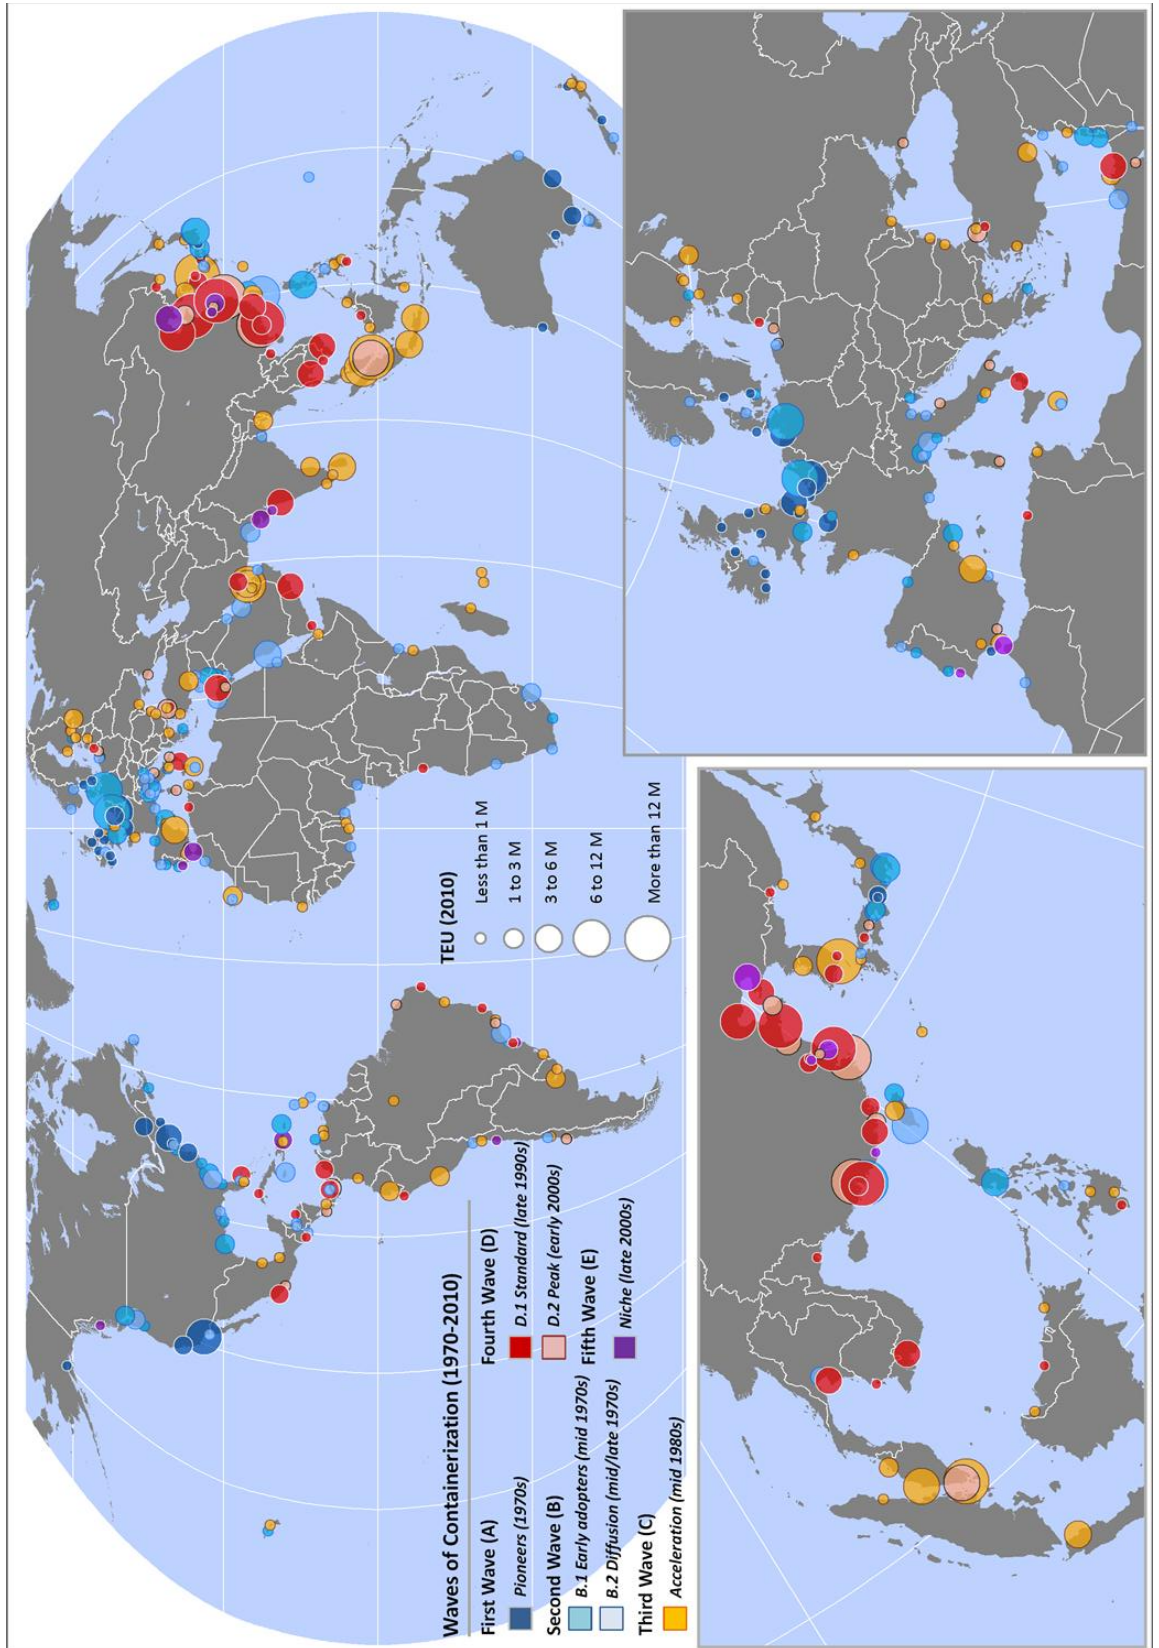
Waves of Containerization (1970-2010)

First Wave (A)
Pioneers (1970s)

Second Wave (B)
B.1 Early adopters (mid 1970s)
B.2 Diffusion (mid/late 1970s)

Third Wave (C)
Acceleration (mid 1980s)

Fourth Wave (D)
D.1 Standard (late 1990s)
D.2 Peak (early 2000s)

Fifth Wave (E)
Niche (late 2000s)

TEU (2010)
Less than 1 M
1 to 3 M
3 to 6 M
6 to 12 M
More than 12 M